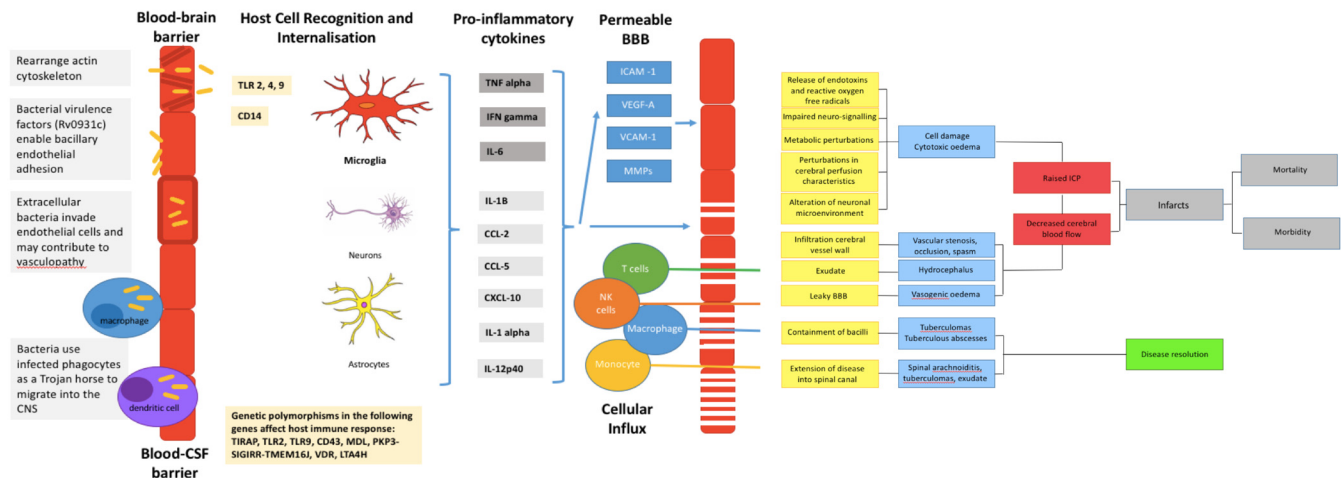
Blood-brain barrier

Host Cell Recognition and Internalisation

Pro-inflammatory cytokines

Permeable BBB

Rearrange actin cytoskeleton

Bacterial virulence factors (Rv0931c) enable bacillary endothelial adhesion

Extracellular bacteria invade endothelial cells and may contribute to vasculopathy

macrophage

Bacteria use infected phagocytes as a Trojan horse to migrate into the CNS

dendritic cell

Blood-CSF barrier

TLR 2, 4, 9

CD14

Microglia

Neurons

Astrocytes

Genetic polymorphisms in the following genes affect host immune response: TIRAP, TLR2, TLR9, CD43, MDL, PKP3-SIGIRR-TMEM16J, VDR, LTA4H

TNF alpha

IFN gamma

IL-6

IL-1B

CCL-2

CCL-5

CXCL-10

IL-1 alpha

IL-12p40

ICAM -1

VEGF-A

VCAM-1

MMPs

T cells

NK cells

Macrophage

Monocyte

Cellular Influx

Release of endotoxins and reactive oxygen free radicals

Impaired neuro-signalling

Metabolic perturbations

Perturbations in cerebral perfusion characteristics

Alteration of neuronal microenvironment

Cell damage
Cytotoxic oedema

Raised ICP

Decreased cerebral blood flow

Infarcts

Mortality

Morbidity

Infiltration cerebral vessel wall

Vascular stenosis, occlusion, spasm

Exudate

Hydrocephalus

Leaky BBB

Vasogenic oedema

Containment of bacilli

Tuberculomas
Tuberculous abscesses

Disease resolution

Extension of disease into spinal canal

Spinal arachnoiditis, tuberculomas, exudate